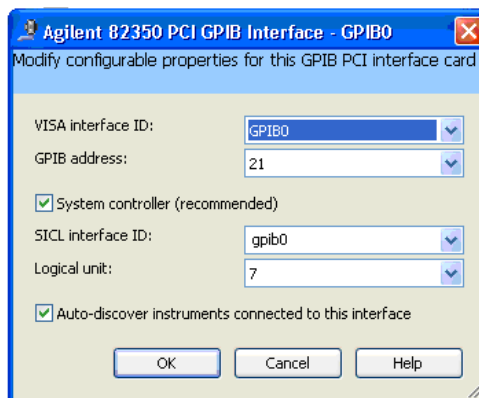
Agilent 82350 PCI GPIB Interface - GPIB0

Modify configurable properties for this GPIB PCI interface card

VISA interface ID: GPIB0

GPIB address: 21

System controller (recommended)

SICL interface ID: gpib0

Logical unit: 7

Auto-discover instruments connected to this interface

OK Cancel Help